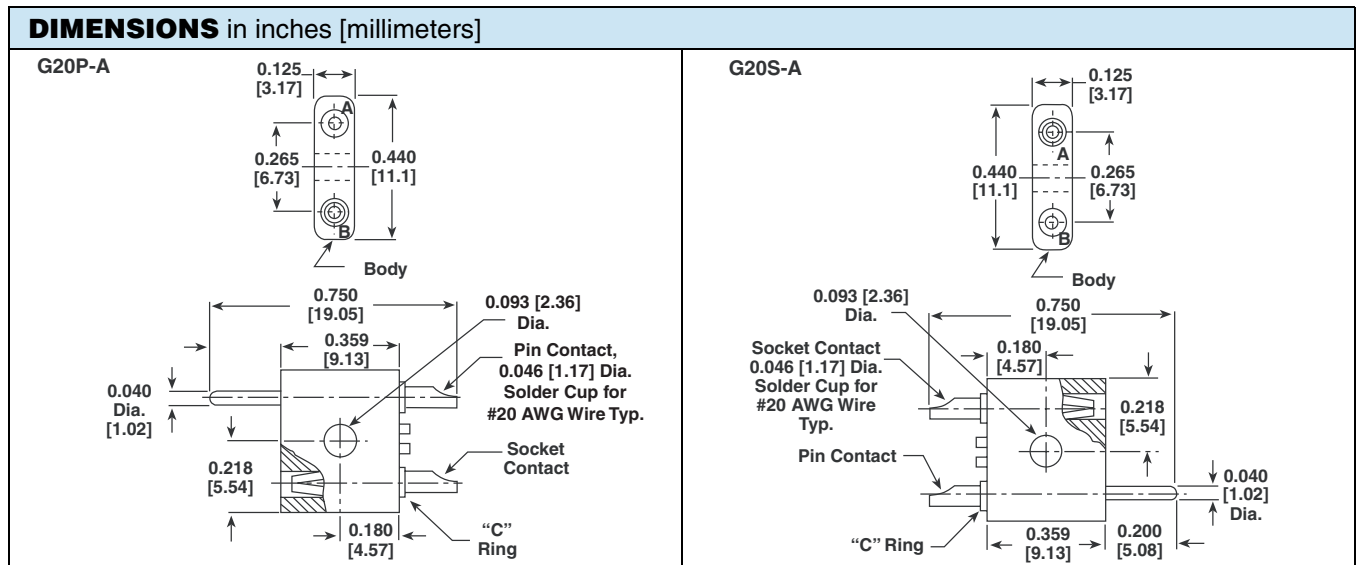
DIMENSIONS in inches [millimeters]

G20P-A

0.125
[3.17]

A

0.265
[6.73]

0.440
[11.1]

B

Body

0.750
[19.05]

0.093 [2.36]
Dia.

0.359
[9.13]

Pin Contact,
0.046 [1.17] Dia.
Solder Cup for
#20 AWG Wire Typ.

0.040
Dia.
[1.02]

Socket
Contact

0.218
[5.54]

0.180
[4.57]

"C"
Ring

G20S-A

0.125
[3.17]

A

0.440
[11.1]

0.265
[6.73]

B

Body

0.093 [2.36]
Dia.

0.750
[19.05]

Socket Contact
0.046 [1.17] Dia.
Solder Cup for
#20 AWG Wire
Typ.

0.180
[4.57]

0.218
[5.54]

Pin Contact

0.040
[1.02]
Dia.

"C" Ring

0.359
[9.13]

0.200
[5.08]